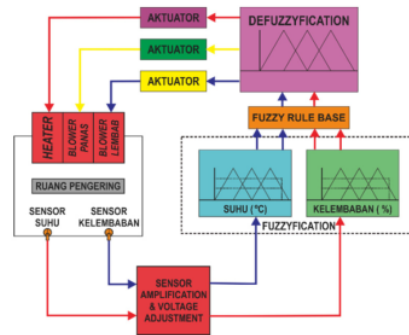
AKTUATOR
AKTUATOR
AKTUATOR
DEFUZZYFICATION
FUZZY RULE BASE
HEATER
BLOWER PANAS
BLOWER LEMBAB
RUANG PENGERING
SENSOR SUHU
SENSOR KELEMBABAN
SUHU (°C)
KELEMBABAN ( %)
FUZZYFICATION
SENSOR AMPLIFICATION & VOLTAGE ADJUSTMENT